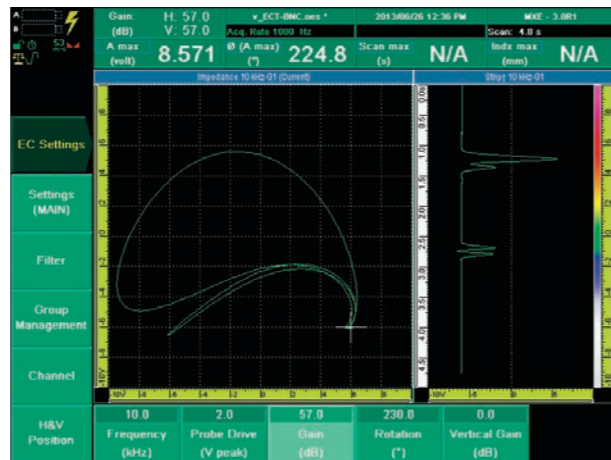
A
B
Gain (dB) H: 57.0 V: 57.0
v_ECT-BNC.oes *
Acq. Rate 1000 Hz
2013/06/26 12:36 PM
MXE - 3.0R1
Scan: 4.0 s
A max (volt) 8.571
Ø (A max) (°) 224.8
Scan max (s) N/A
Indx max (mm) N/A
Impedance 10 kHz-G1 (Current)
Strip) 10 kHz-G1
EC Settings
Settings (MAIN)
Filter
Group Management
Channel
H&V Position
10.0 Frequency (kHz)
2.0 Probe Drive (V peak)
57.0 Gain (dB)
230.0 Rotation (°)
0.0 Vertical Gain (dB)